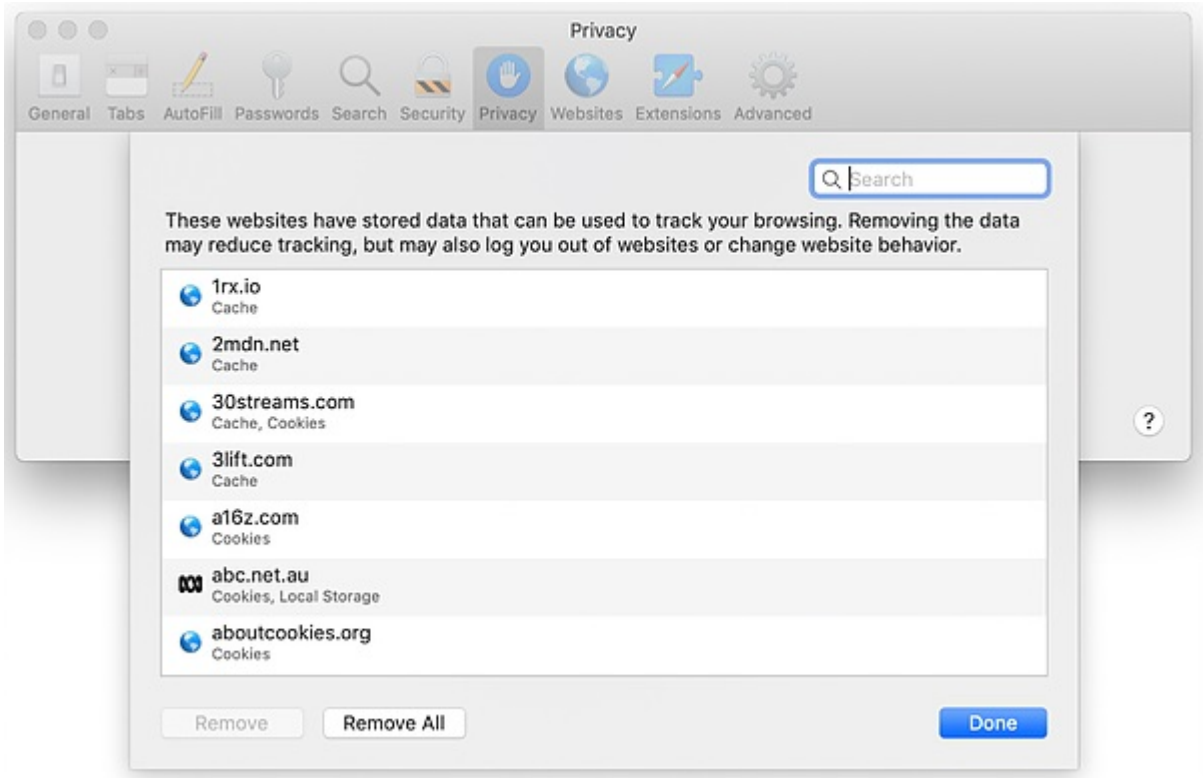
Privacy

General Tabs AutoFill Passwords Search Security Privacy Websites Extensions Advanced

Search

These websites have stored data that can be used to track your browsing. Removing the data may reduce tracking, but may also log you out of websites or change website behavior.

1rx.io
Cache

2mdn.net
Cache

30streams.com
Cache, Cookies

3lift.com
Cache

a16z.com
Cookies

abc.net.au
Cookies, Local Storage

aboutcookies.org
Cookies

?

Remove Remove All Done